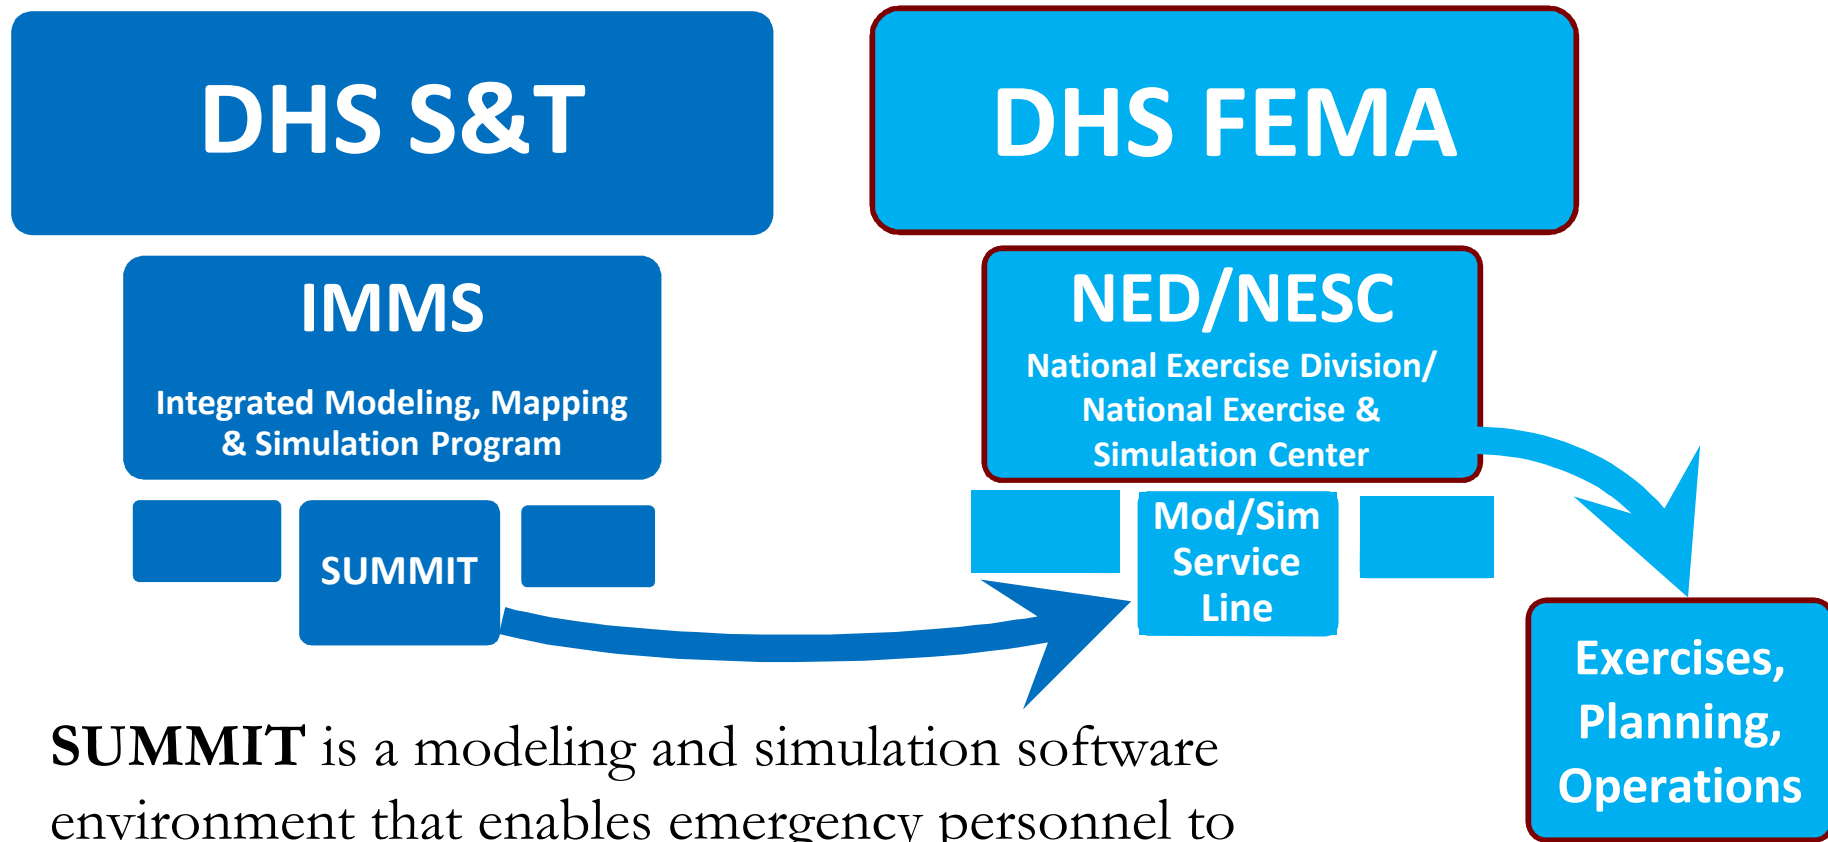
DHS S&T

IMMS

Integrated Modeling, Mapping & Simulation Program

SUMMIT

DHS FEMA

NED/NESC

National Exercise Division/ National Exercise & Simulation Center

Mod/Sim Service Line

Exercises, Planning, Operations

**SUMMIT** is a modeling and simulation software environment that enables emergency personnel to